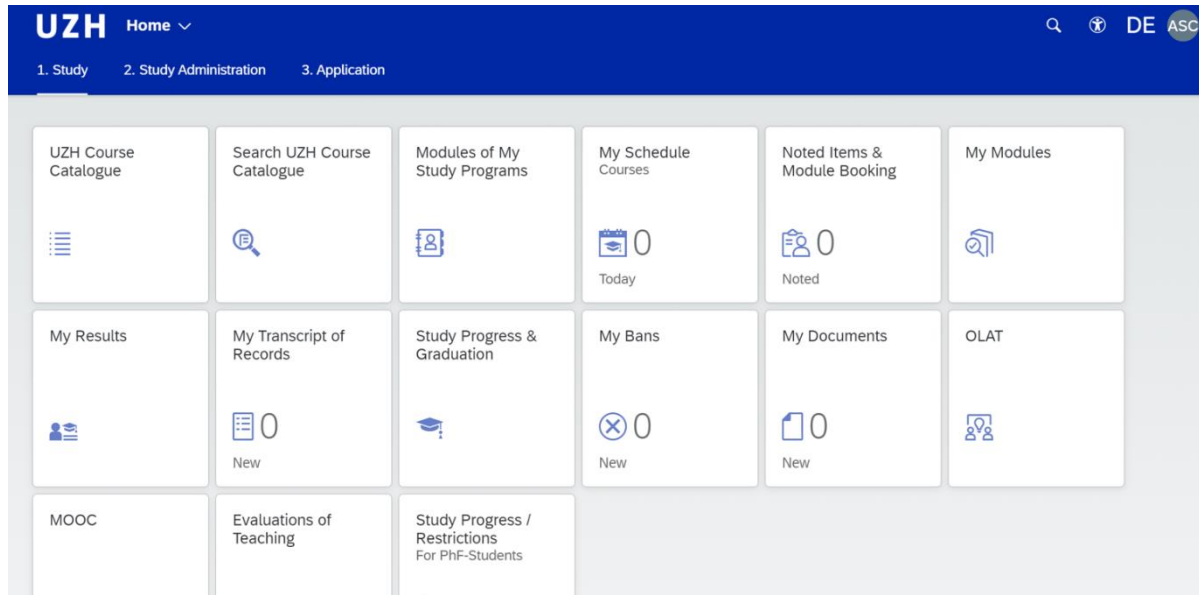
UZH Home

DE ASC

1. Study 2. Study Administration 3. Application

UZH Course Catalogue

Search UZH Course Catalogue

Modules of My Study Programs

My Schedule
Courses
0
Today

Noted Items & Module Booking
0
Noted

My Modules

My Results

My Transcript of Records
0
New

Study Progress & Graduation

My Bans
0
New

My Documents
0
New

OLAT

MOOC

Evaluations of Teaching

Study Progress / Restrictions
For PhF-Students